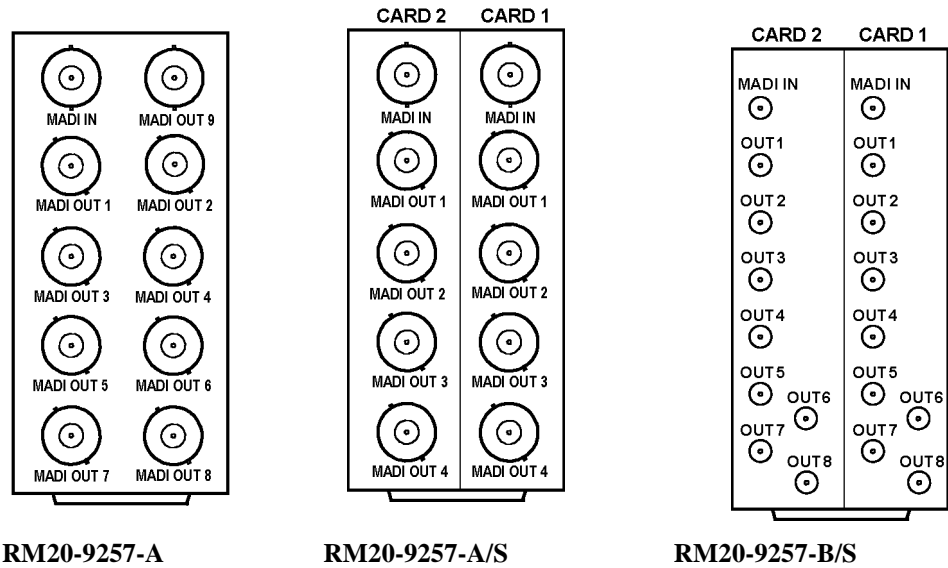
MADI IN
MADI OUT 9
MADI OUT 1
MADI OUT 2
MADI OUT 3
MADI OUT 4
MADI OUT 5
MADI OUT 6
MADI OUT 7
MADI OUT 8

RM20-9257-A

CARD 2
CARD 1
MADI IN
MADI IN
MADI OUT 1
MADI OUT 1
MADI OUT 2
MADI OUT 2
MADI OUT 3
MADI OUT 3
MADI OUT 4
MADI OUT 4

RM20-9257-A/S

CARD 2
CARD 1
MADI IN
MADI IN
OUT1
OUT1
OUT 2
OUT 2
OUT3
OUT3
OUT4
OUT4
OUT5
OUT6
OUT5
OUT6
OUT7
OUT8
OUT7
OUT8

RM20-9257-B/S